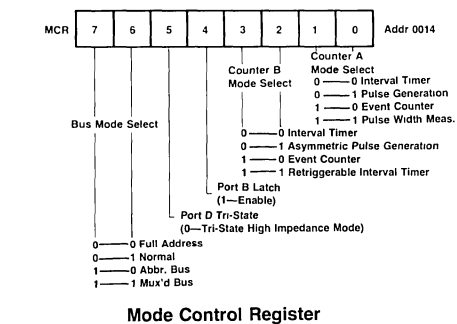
MCR | 7 | 6 | 5 | 4 | 3 | 2 | 1 | 0 | Addr 0014

Counter A Mode Select
0 — 0 Interval Timer
0 — 1 Pulse Generation
1 — 0 Event Counter
1 — 1 Pulse Width Meas.

Counter B Mode Select
0 — 0 Interval Timer
0 — 1 Asymmetric Pulse Generation
1 — 0 Event Counter
1 — 1 Retriggerable Interval Timer

Bus Mode Select

Port B Latch
(1—Enable)

Port D Tri-State
(0—Tri-State High Impedance Mode)

0 — 0 Full Address
0 — 1 Normal
1 — 0 Abbr. Bus
1 — 1 Mux'd Bus

Mode Control Register